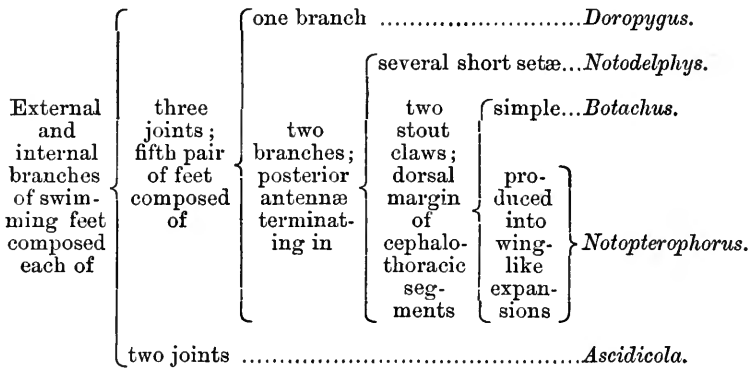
External and internal branches of swimming feet composed each of
three joints; fifth pair of feet composed of
one branch ........................ *Doropygus.*
two branches; posterior antennæ terminating in
several short setæ... *Notodelphys.*
two stout claws; dorsal margin of cephalothoracic segments
simple... *Botachus.*
produced into winglike expansions *Notopterophorus.*
two joints ........................................ *Ascidicola.*